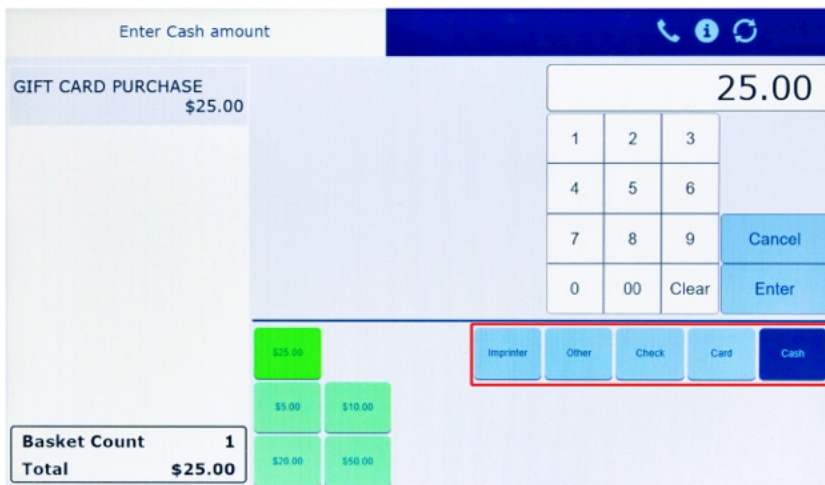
Enter Cash amount

GIFT CARD PURCHASE
$25.00

25.00

| 1 | 2 | 3 |
|---|---|---|
| 4 | 5 | 6 |
| 7 | 8 | 9 |
| 0 | 00 | Clear |

Cancel

Enter

$25.00

Imprinter Other Check Card Cash

$5.00 $10.00

$20.00 $50.00

Basket Count 1
Total $25.00